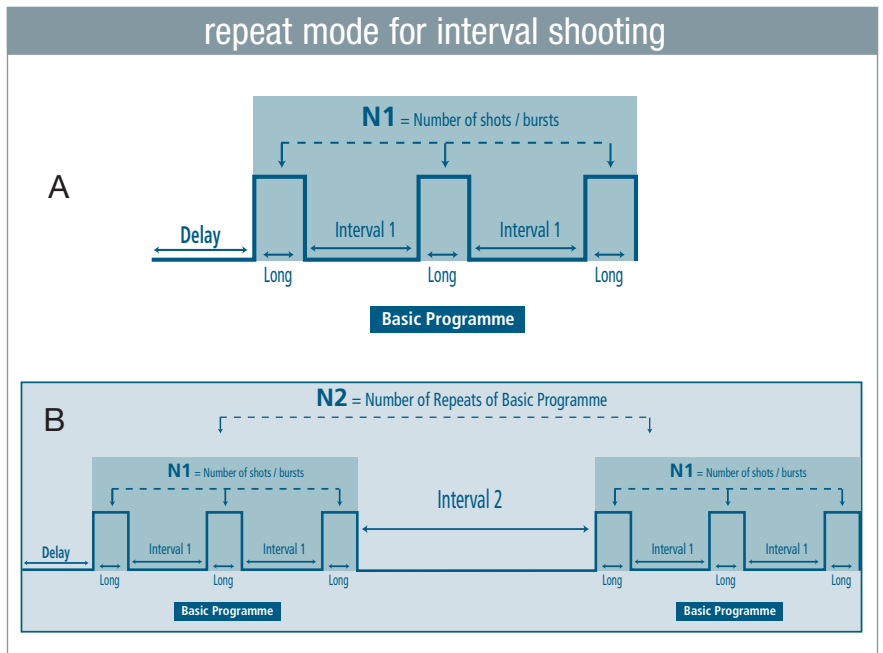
repeat mode for interval shooting

A

N1 = Number of shots / bursts

Delay

Interval 1

Interval 1

Long

Long

Long

Basic Programme

B

N2 = Number of Repeats of Basic Programme

N1 = Number of shots / bursts

Delay

Interval 1

Interval 1

Long

Long

Long

Basic Programme

Interval 2

N1 = Number of shots / bursts

Interval 1

Interval 1

Long

Long

Long

Basic Programme